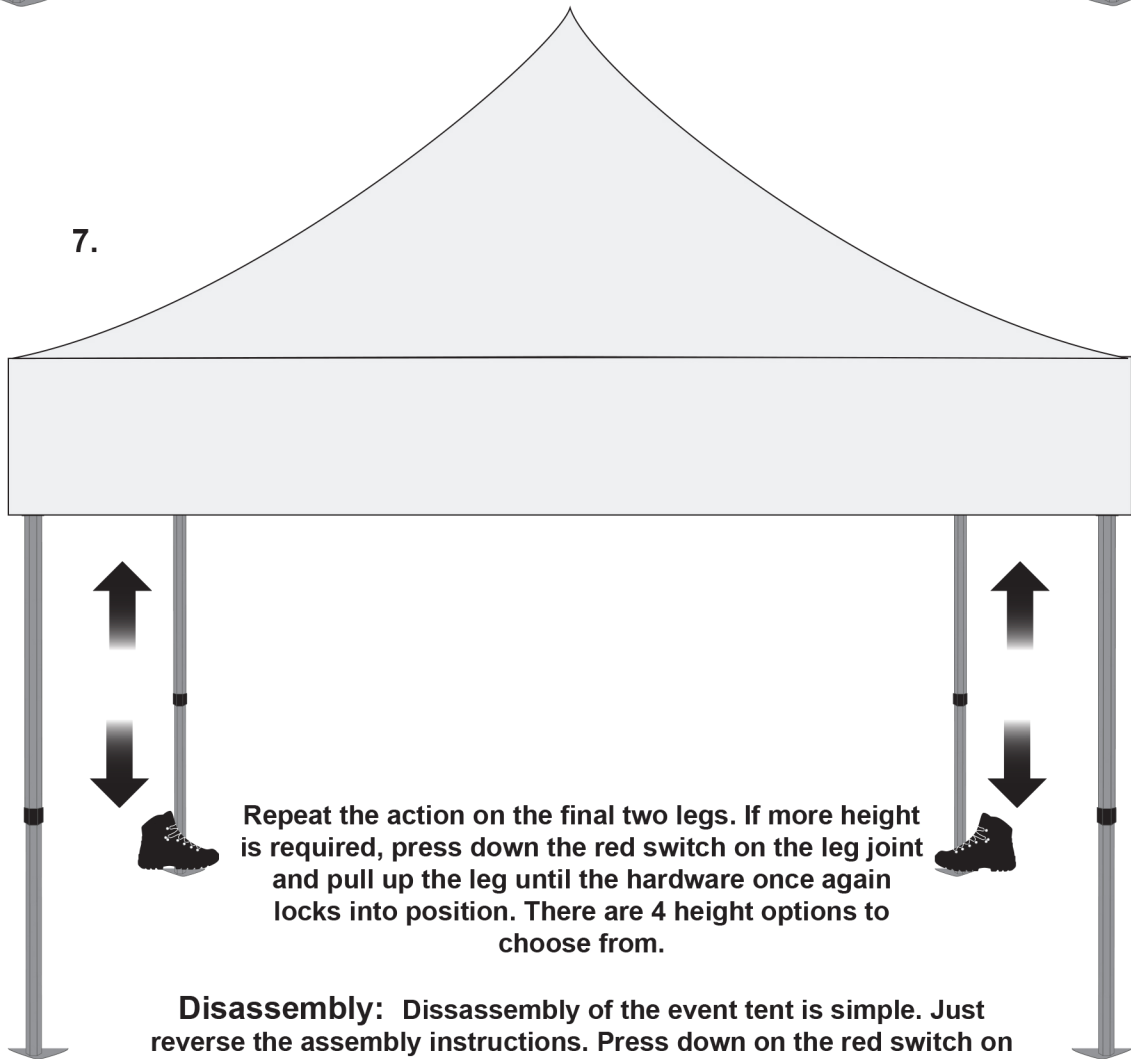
7.

Repeat the action on the final two legs. If more height is required, press down the red switch on the leg joint and pull up the leg until the hardware once again locks into position. There are 4 height options to choose from.

Disassembly: Dissassembly of the event tent is simple. Just reverse the assembly instructions. Press down on the red switch on